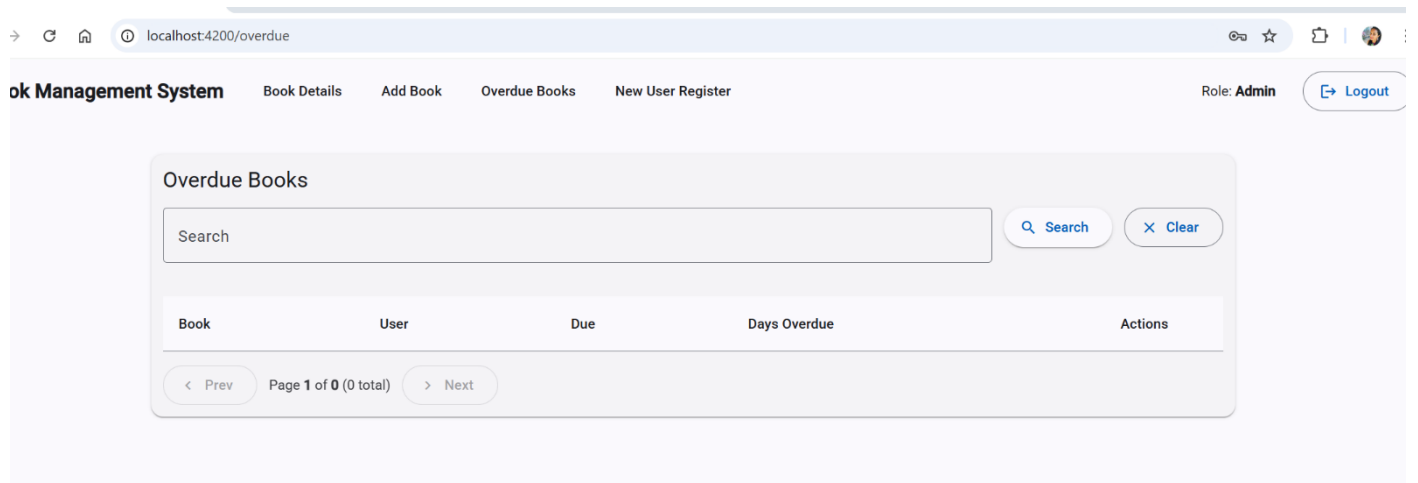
localhost:4200/overdue

ok Management System  Book Details  Add Book  Overdue Books  New User Register  Role: Admin  Logout

Overdue Books

Search

Search  Clear

| Book | User | Due | Days Overdue | Actions |
|---|---|---|---|---|

Prev  Page 1 of 0 (0 total)  Next